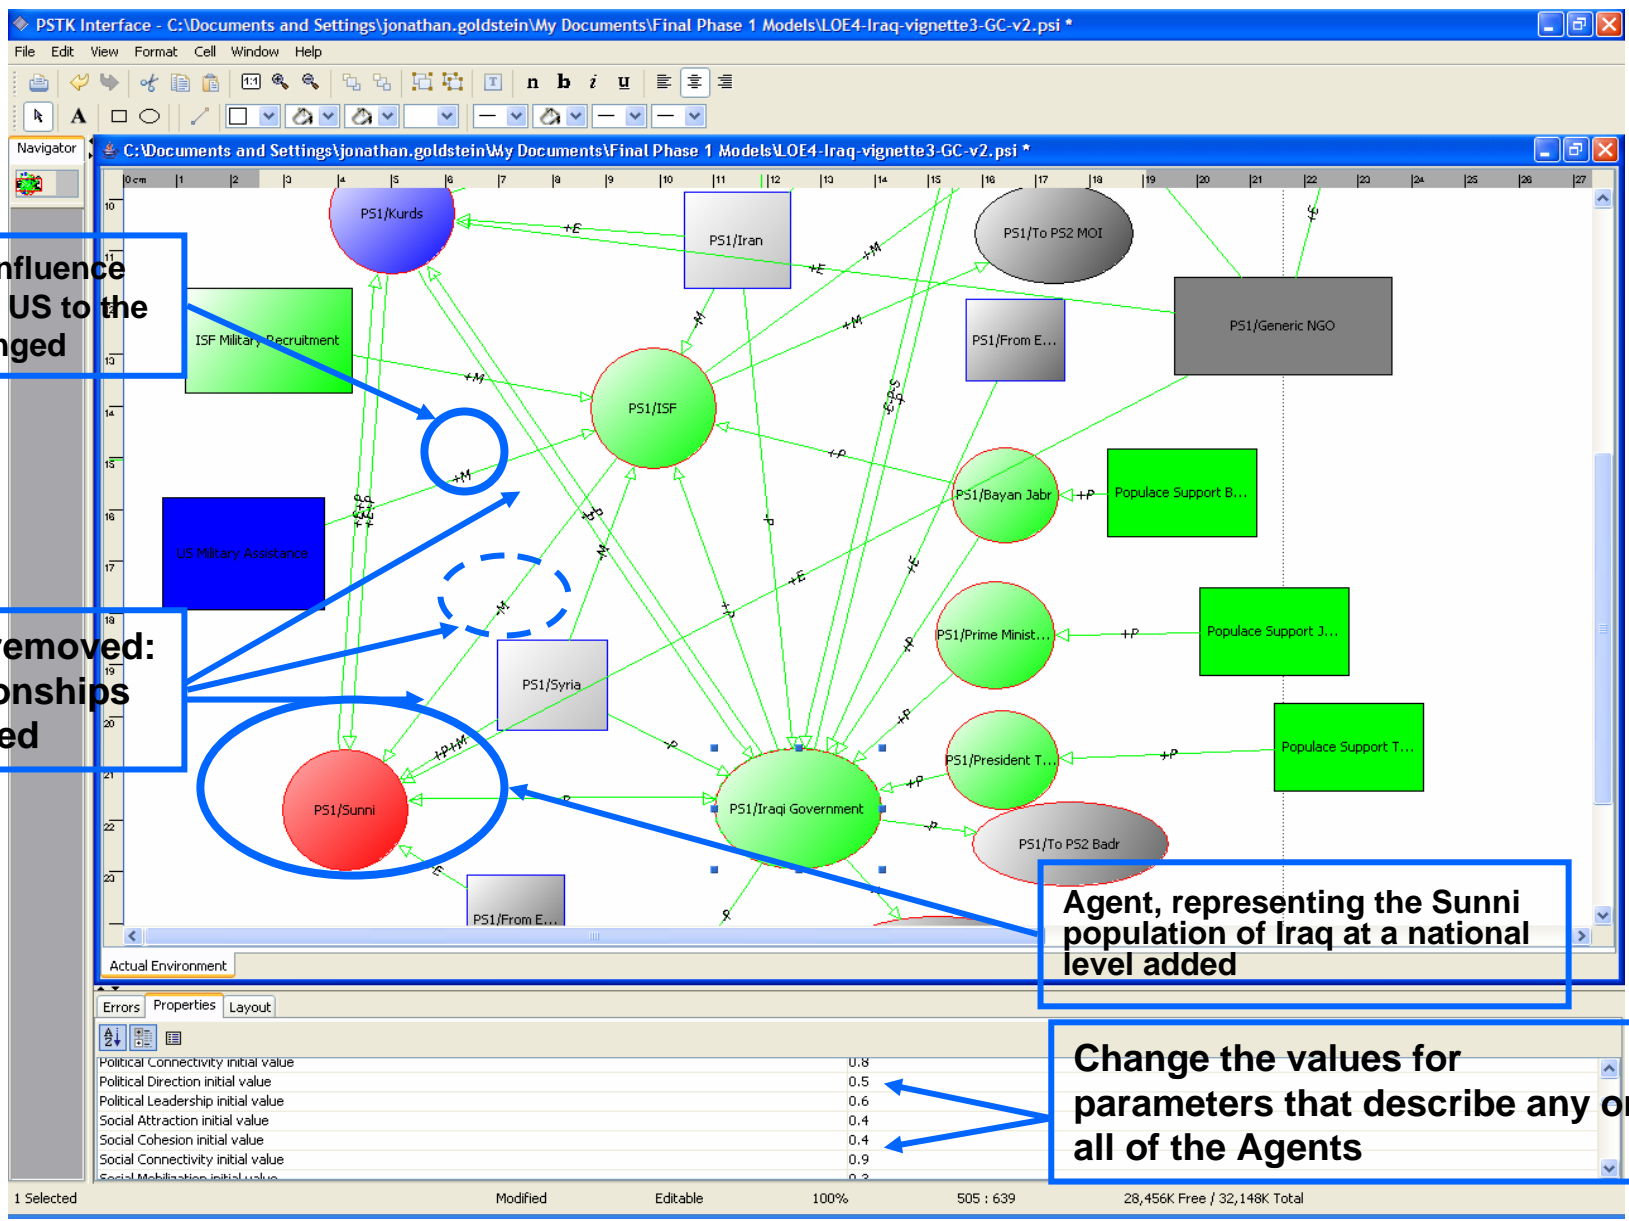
PSTK Interface - C:\Documents and Settings\jonathan.goldstein\My Documents\Final Phase 1 Models\LOE4-Iraq-vignette3-GC-v2.psi *

File Edit View Format Cell Window Help

n b i u

Navigator

C:\Documents and Settings\jonathan.goldstein\My Documents\Final Phase 1 Models\LOE4-Iraq-vignette3-GC-v2.psi *

0 cm 1 2 3 4 5 6 7 8 9 10 11 12 13 14 15 16 17 18 19 20 21 22 23 24 25 26 27

nfluence US to the nged

removed: onships ed

PS1/Kurds

PS1/Iran

PS1/To PS2 MOI

PS1/Generic NGO

ISF Military Recruitment

PS1/From E...

PS1/ISF

PS1/Bayan Jabr

Populace Support B...

US Military Assistance

PS1/Prime Minist...

Populace Support J...

PS1/Syria

PS1/President T...

Populace Support T...

PS1/Sunni

PS1/Iraqi Government

PS1/To PS2 Badr

PS1/From E...

+E +M +P +E+P +P+M E-P+S

Agent, representing the Sunni population of Iraq at a national level added

Actual Environment

Errors Properties Layout

Change the values for parameters that describe any or all of the Agents

| Political Connectivity initial value | 0.8 |
|---|---|
| Political Direction initial value | 0.5 |
| Political Leadership initial value | 0.6 |
| Social Attraction initial value | 0.4 |
| Social Cohesion initial value | 0.4 |
| Social Connectivity initial value | 0.9 |
| Social Mobilization initial value | 0.3 |

1 Selected Modified Editable 100% 505 : 639 28,456K Free / 32,148K Total